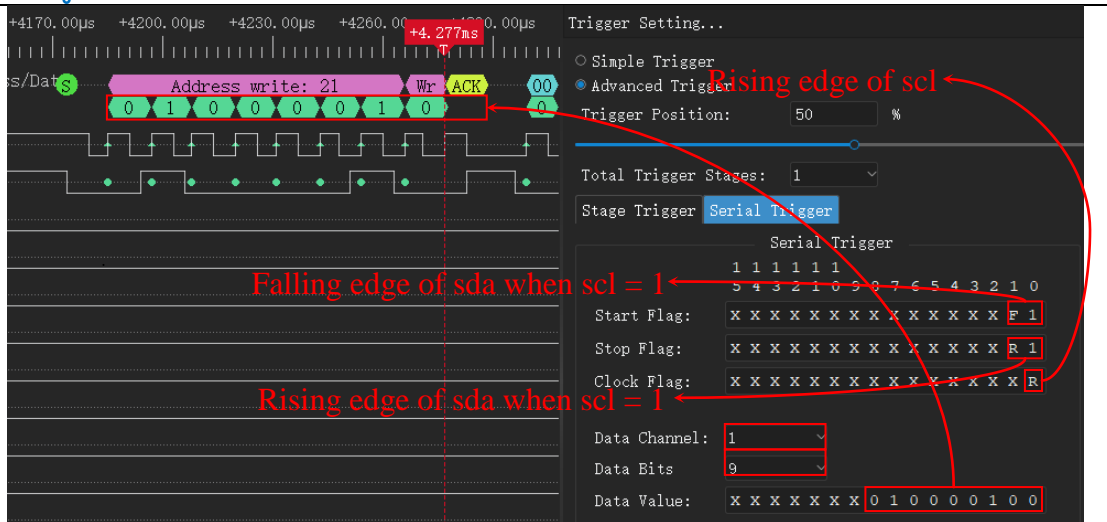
+4170.00µs +4200.00µs +4230.00µs +4260.00 +4.277ms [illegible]0.00µs

s/Dat S Address write: 21 Wr ACK 00
0 1 0 0 0 0 1 0 0

Trigger Setting...

Simple Trigger
Advanced Trigger
Rising edge of scl
Trigger Position: 50 %

Total Trigger Stages: 1

Stage Trigger Serial Trigger

Serial Trigger

1 1 1 1 1 1
5 4 3 2 1 0 9 8 7 6 5 4 3 2 1 0

Falling edge of sda when scl = 1

Start Flag: X X X X X X X X X X X X X X F 1
Stop Flag: X X X X X X X X X X X X X X R 1
Clock Flag: X X X X X X X X X X X X X X X R

Rising edge of sda when scl = 1

Data Channel: 1
Data Bits 9
Data Value: X X X X X X X 0 1 0 0 0 0 1 0 0